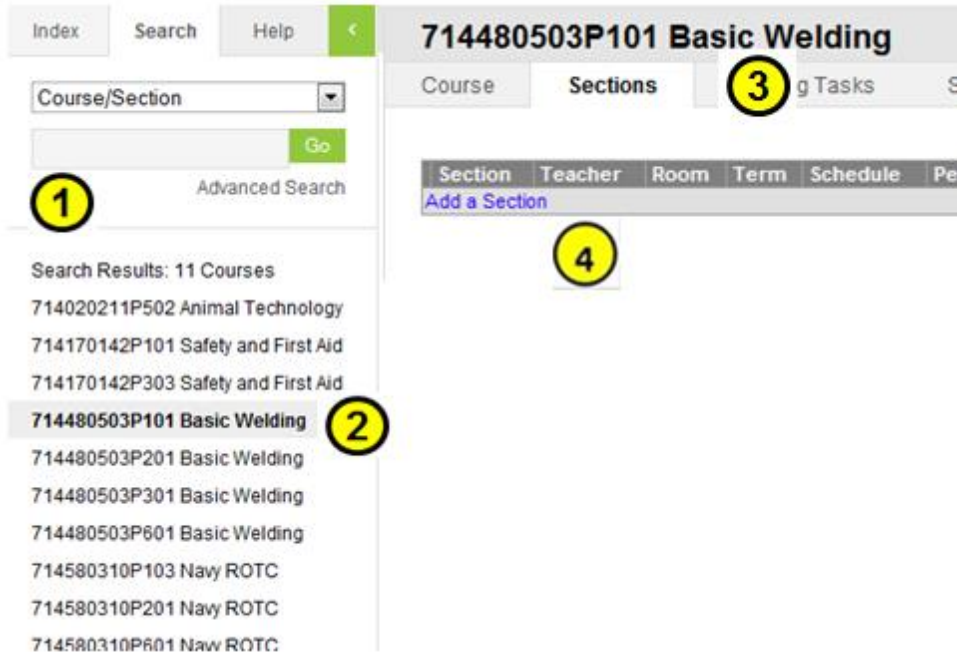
Index Search Help <

Course/Section

Go

1

Advanced Search

Search Results: 11 Courses

714020211P502 Animal Technology

714170142P101 Safety and First Aid

714170142P303 Safety and First Aid

714480503P101 Basic Welding

2

714480503P201 Basic Welding

714480503P301 Basic Welding

714480503P601 Basic Welding

714580310P103 Navy ROTC

714580310P201 Navy ROTC

714580310P601 Navy ROTC

714480503P101 Basic Welding

Course Sections 3 g Tasks S

| Section | Teacher | Room | Term | Schedule | Pe |
|---|---|---|---|---|---|
| Add a Section | | | | | |

4